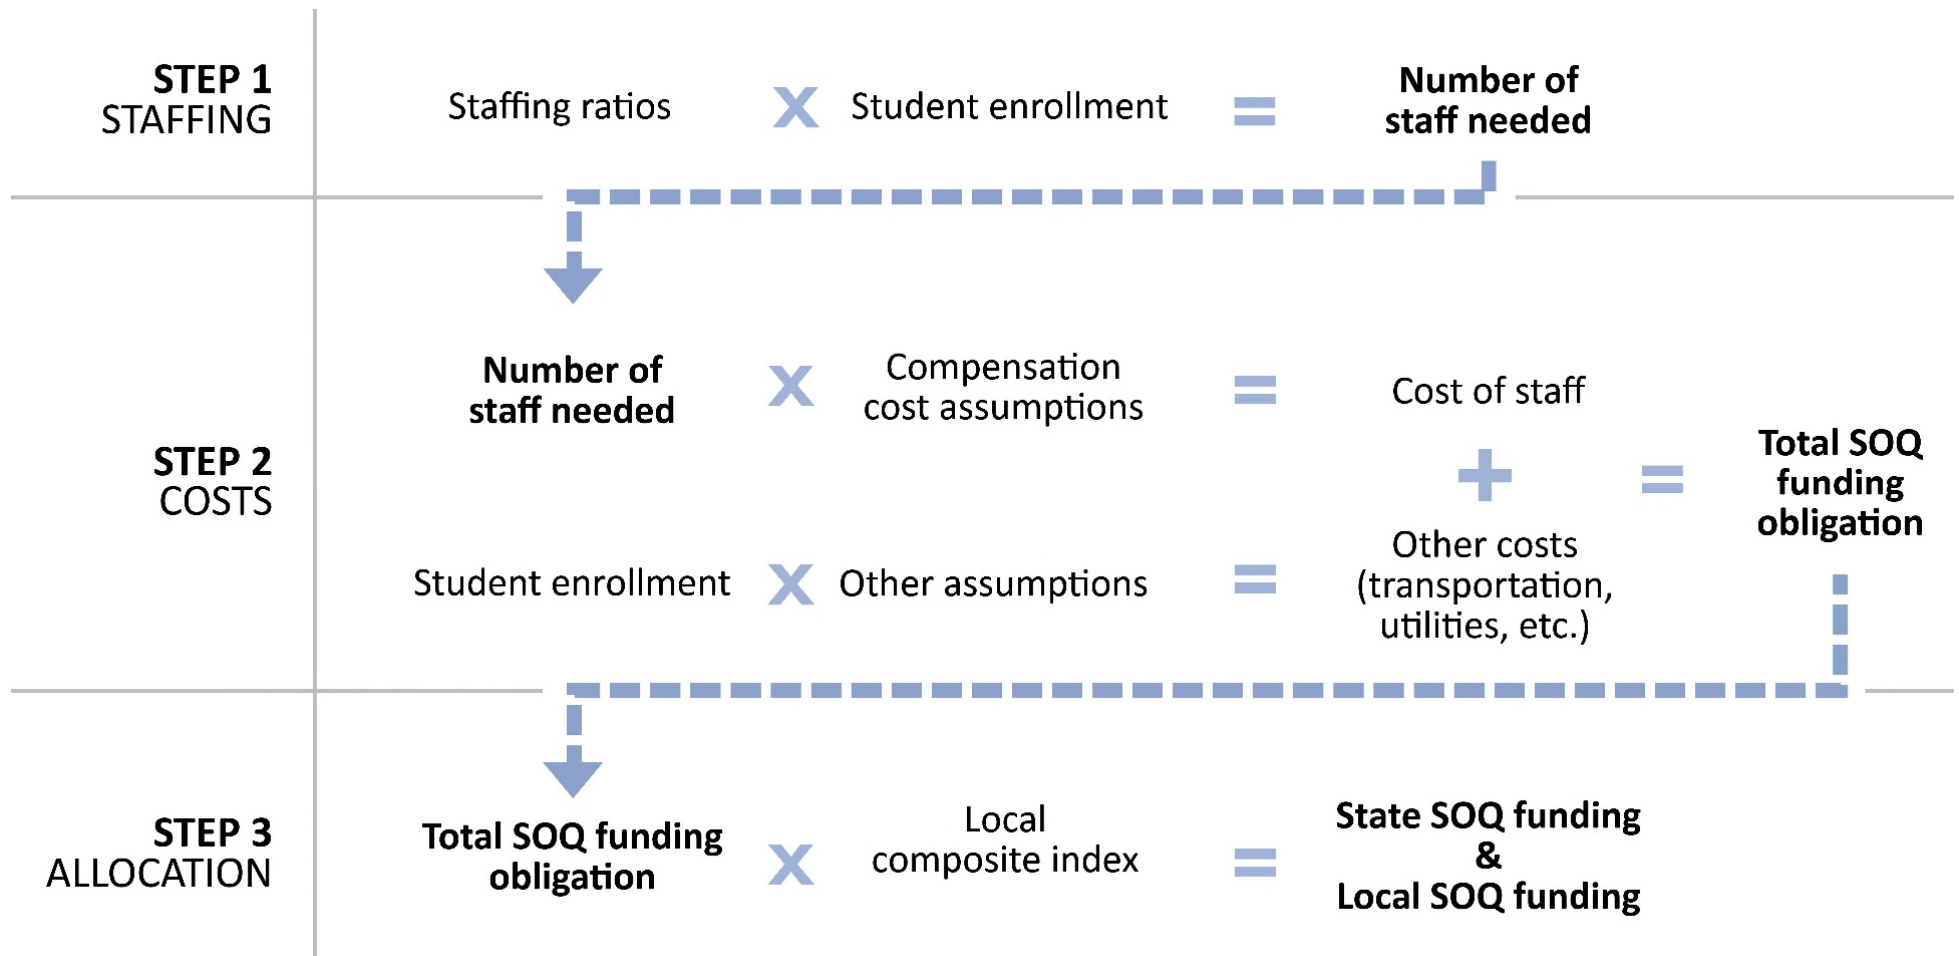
STEP 1
STAFFING

Staffing ratios X Student enrollment = Number of staff needed

STEP 2
COSTS

Number of staff needed X Compensation cost assumptions = Cost of staff

+ = Total SOQ funding obligation

Student enrollment X Other assumptions = Other costs (transportation, utilities, etc.)

STEP 3
ALLOCATION

Total SOQ funding obligation X Local composite index = State SOQ funding & Local SOQ funding